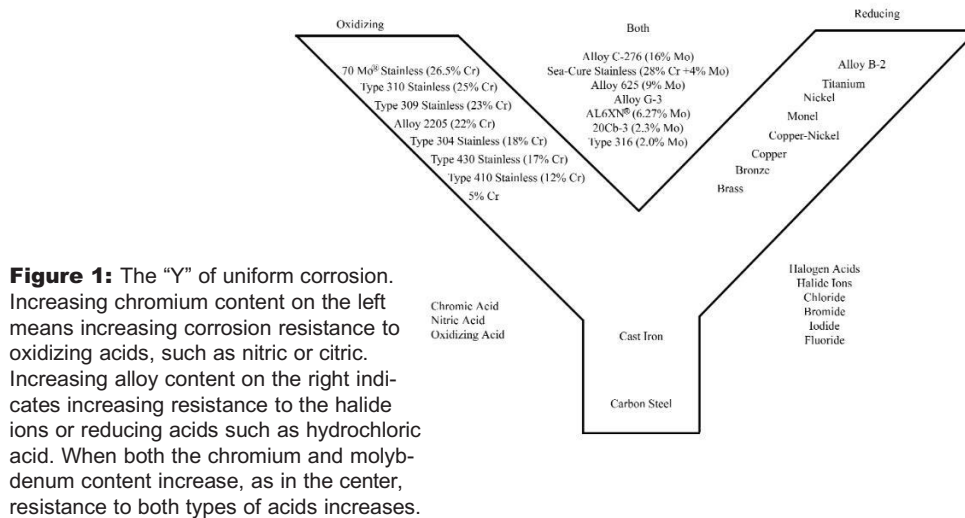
Oxidizing

Both

Reducing

70 Mo® Stainless (26.5% Cr)
Type 310 Stainless (25% Cr)
Type 309 Stainless (23% Cr)
Alloy 2205 (22% Cr)
Type 304 Stainless (18% Cr)
Type 430 Stainless (17% Cr)
Type 410 Stainless (12% Cr)
5% Cr

Alloy C-276 (16% Mo)
Sea-Cure Stainless (28% Cr +4% Mo)
Alloy 625 (9% Mo)
Alloy G-3
AL6XN® (6.27% Mo)
20Cb-3 (2.3% Mo)
Type 316 (2.0% Mo)

Alloy B-2
Titanium
Nickel
Monel
Copper-Nickel
Copper
Bronze
Brass

Chromic Acid
Nitric Acid
Oxidizing Acid

Cast Iron

Carbon Steel

Halogen Acids
Halide Ions
Chloride
Bromide
Iodide
Fluoride

**Figure 1:** The "Y" of uniform corrosion. Increasing chromium content on the left means increasing corrosion resistance to oxidizing acids, such as nitric or citric. Increasing alloy content on the right indicates increasing resistance to the halide ions or reducing acids such as hydrochloric acid. When both the chromium and molybdenum content increase, as in the center, resistance to both types of acids increases.